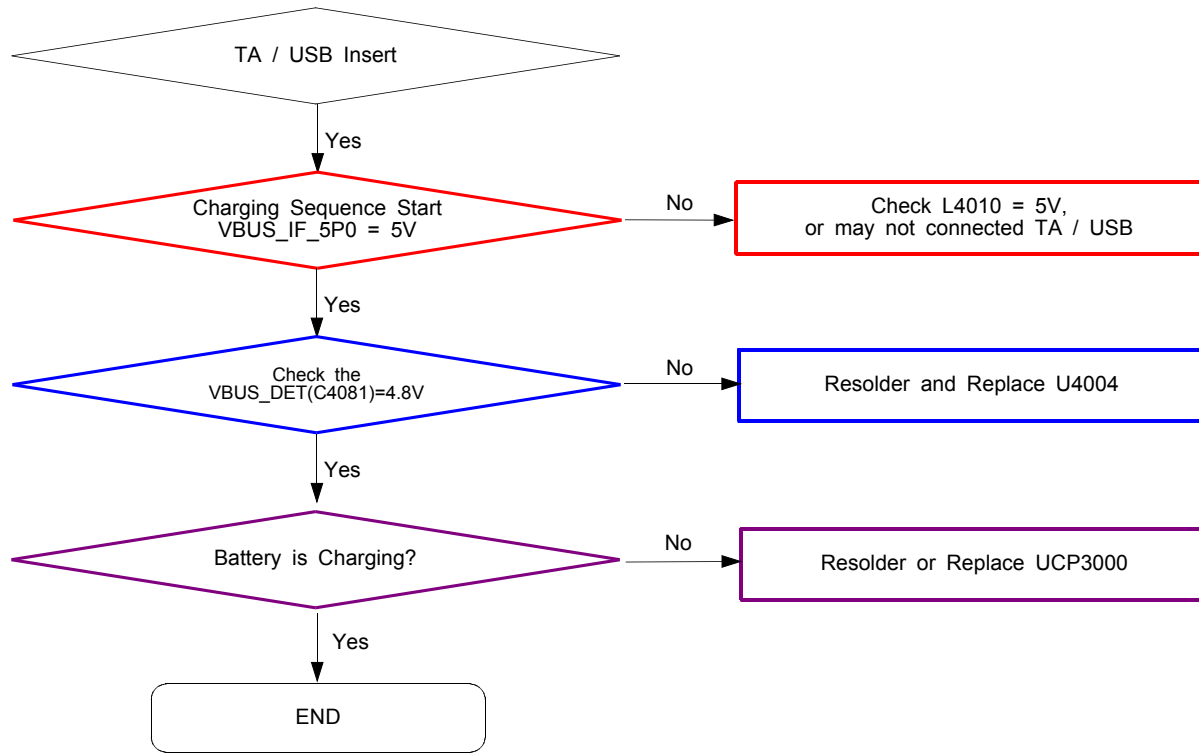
TA / USB Insert

Yes

Charging Sequence Start
VBUS_IF_5P0 = 5V

No

Check L4010 = 5V,
or may not connected TA / USB

Yes

Check the
VBUS_DET(C4081)=4.8V

No

Resolder and Replace U4004

Yes

Battery is Charging?

No

Resolder or Replace UCP3000

Yes

END